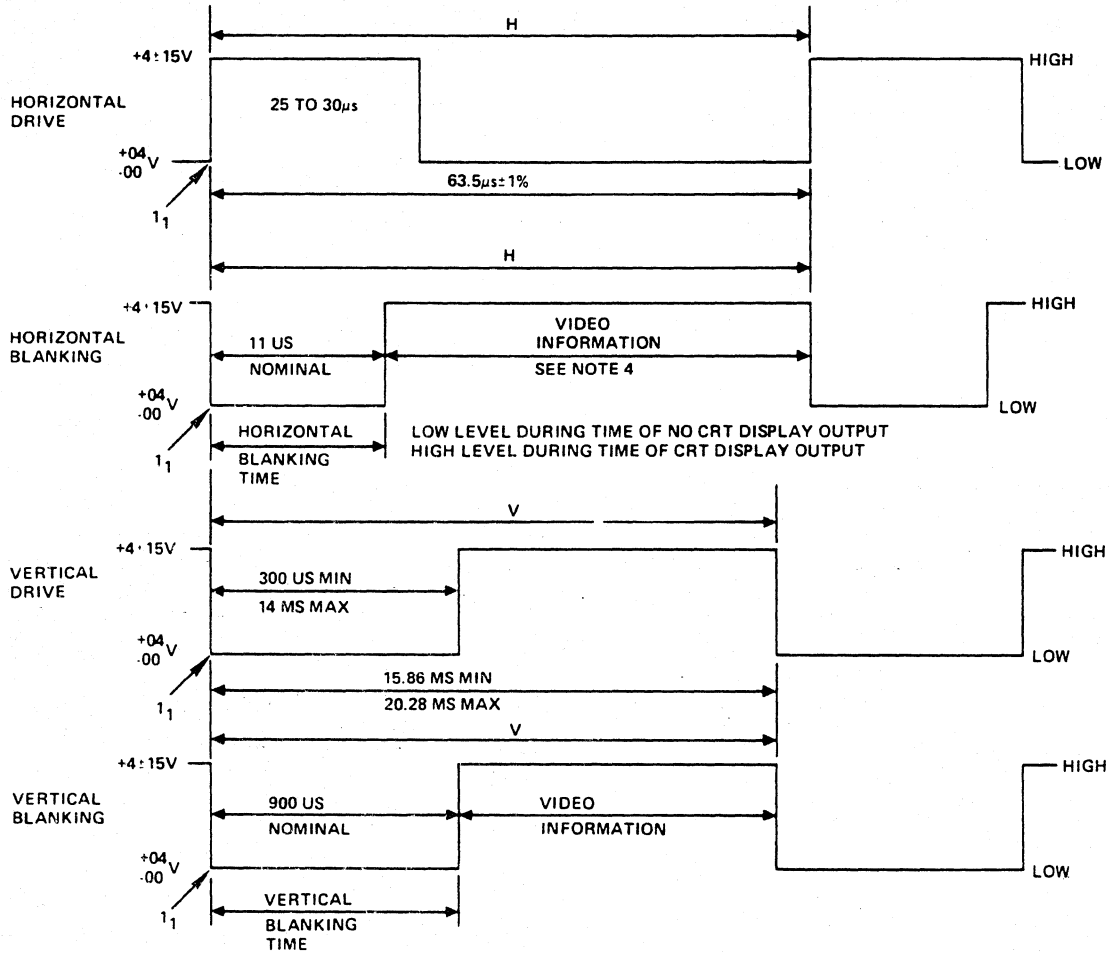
H

+4±15V

HIGH

HORIZONTAL DRIVE

25 TO 30μs

$^{+04}_{\cdot 00}$V

LOW

63.5μs±1%

$1_1$

H

+4·15V

HIGH

HORIZONTAL BLANKING

11 US

NOMINAL

VIDEO INFORMATION

SEE NOTE 4

$^{+04}_{\cdot 00}$V

LOW

$1_1$

HORIZONTAL BLANKING TIME

LOW LEVEL DURING TIME OF NO CRT DISPLAY OUTPUT
HIGH LEVEL DURING TIME OF CRT DISPLAY OUTPUT

V

+4·15V

HIGH

VERTICAL DRIVE

300 US MIN

14 MS MAX

$^{+04}_{\cdot 00}$V

LOW

$1_1$

15.86 MS MIN

20.28 MS MAX

V

+4±15V

HIGH

VERTICAL BLANKING

900 US

NOMINAL

VIDEO

INFORMATION

$^{+04}_{\cdot 00}$V

LOW

$1_1$

VERTICAL BLANKING TIME